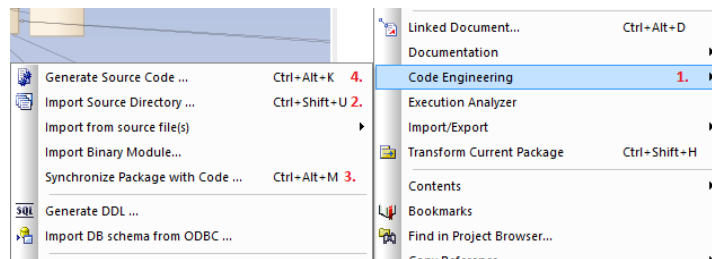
Generate Source Code ... Ctrl+Alt+K 4.
Import Source Directory ... Ctrl+Shift+U 2.
Import from source file(s)
Import Binary Module...
Synchronize Package with Code ... Ctrl+Alt+M 3.
Generate DDL ...
Import DB schema from ODBC ...

Linked Document... Ctrl+Alt+D
Documentation
Code Engineering 1.
Execution Analyzer
Import/Export
Transform Current Package Ctrl+Shift+H
Contents
Bookmarks
Find in Project Browser...
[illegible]